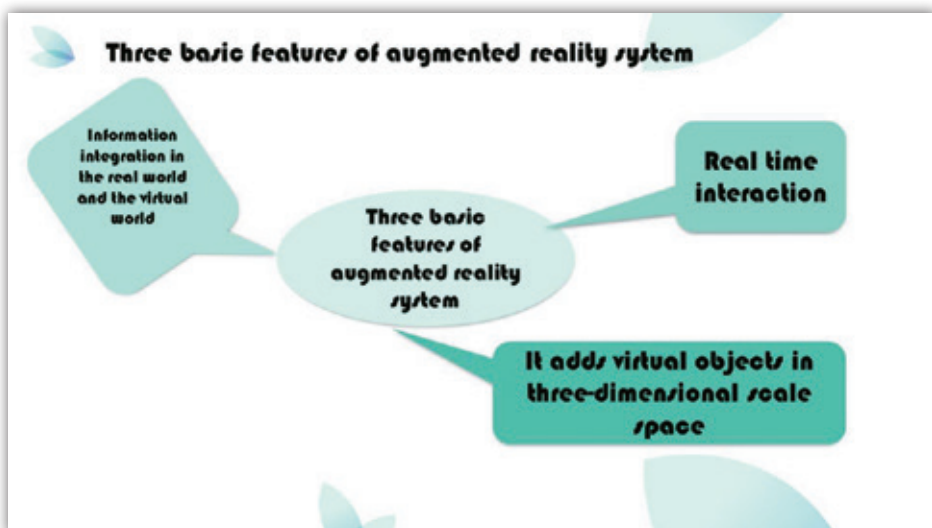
Three basic features of augmented reality system

Information integration in the real world and the virtual world

Three basic features of augmented reality system

Real time interaction

It adds virtual objects in three-dimensional scale space